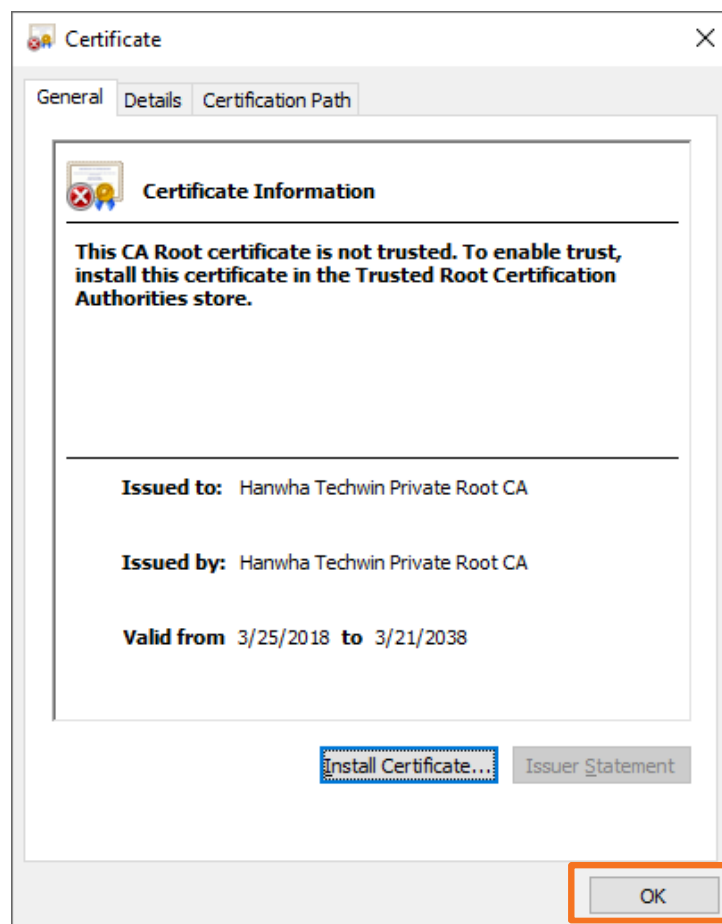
Certificate

×

General Details Certification Path

Certificate Information

This CA Root certificate is not trusted. To enable trust, install this certificate in the Trusted Root Certification Authorities store.

Issued to: Hanwha Techwin Private Root CA

Issued by: Hanwha Techwin Private Root CA

Valid from 3/25/2018 to 3/21/2038

Install Certificate... Issuer Statement

OK